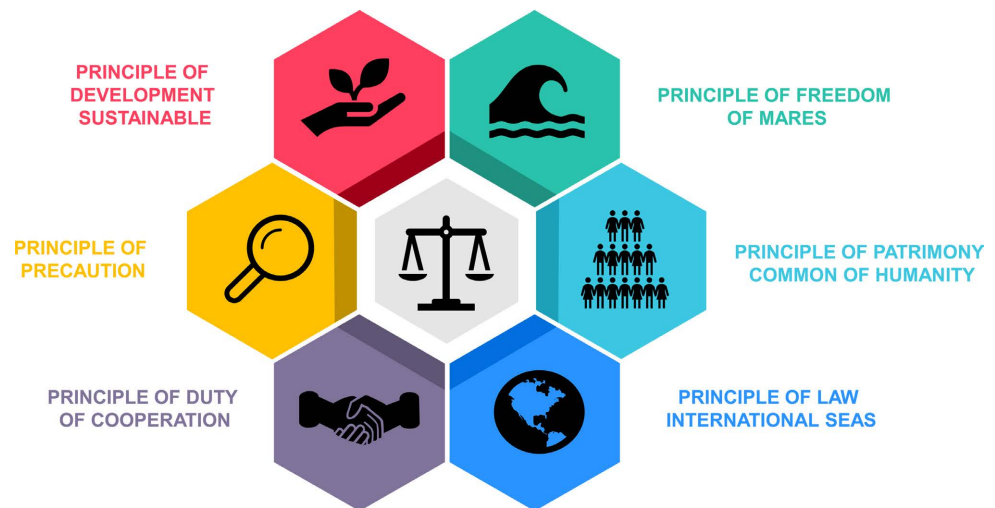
PRINCIPLE OF DEVELOPMENT SUSTAINABLE

PRINCIPLE OF FREEDOM OF MARES

PRINCIPLE OF PRECAUTION

PRINCIPLE OF PATRIMONY COMMON OF HUMANITY

PRINCIPLE OF DUTY OF COOPERATION

PRINCIPLE OF LAW INTERNATIONAL SEAS